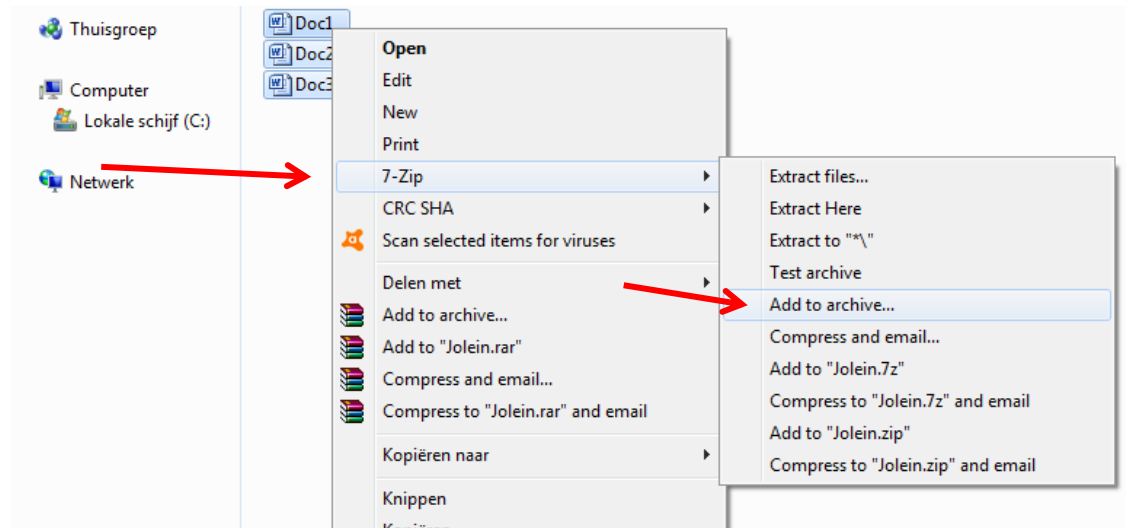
Thuisgroep

Computer
Lokale schijf (C:)

Netwerk

Doc1
Doc2
Doc3

Open
Edit
New
Print
7-Zip
CRC SHA
Scan selected items for viruses
Delen met
Add to archive...
Add to "Jolein.rar"
Compress and email...
Compress to "Jolein.rar" and email
Kopiëren naar
Knippen
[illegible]

Extract files...
Extract Here
Extract to "*\"
Test archive
Add to archive...
Compress and email...
Add to "Jolein.7z"
Compress to "Jolein.7z" and email
Add to "Jolein.zip"
Compress to "Jolein.zip" and email